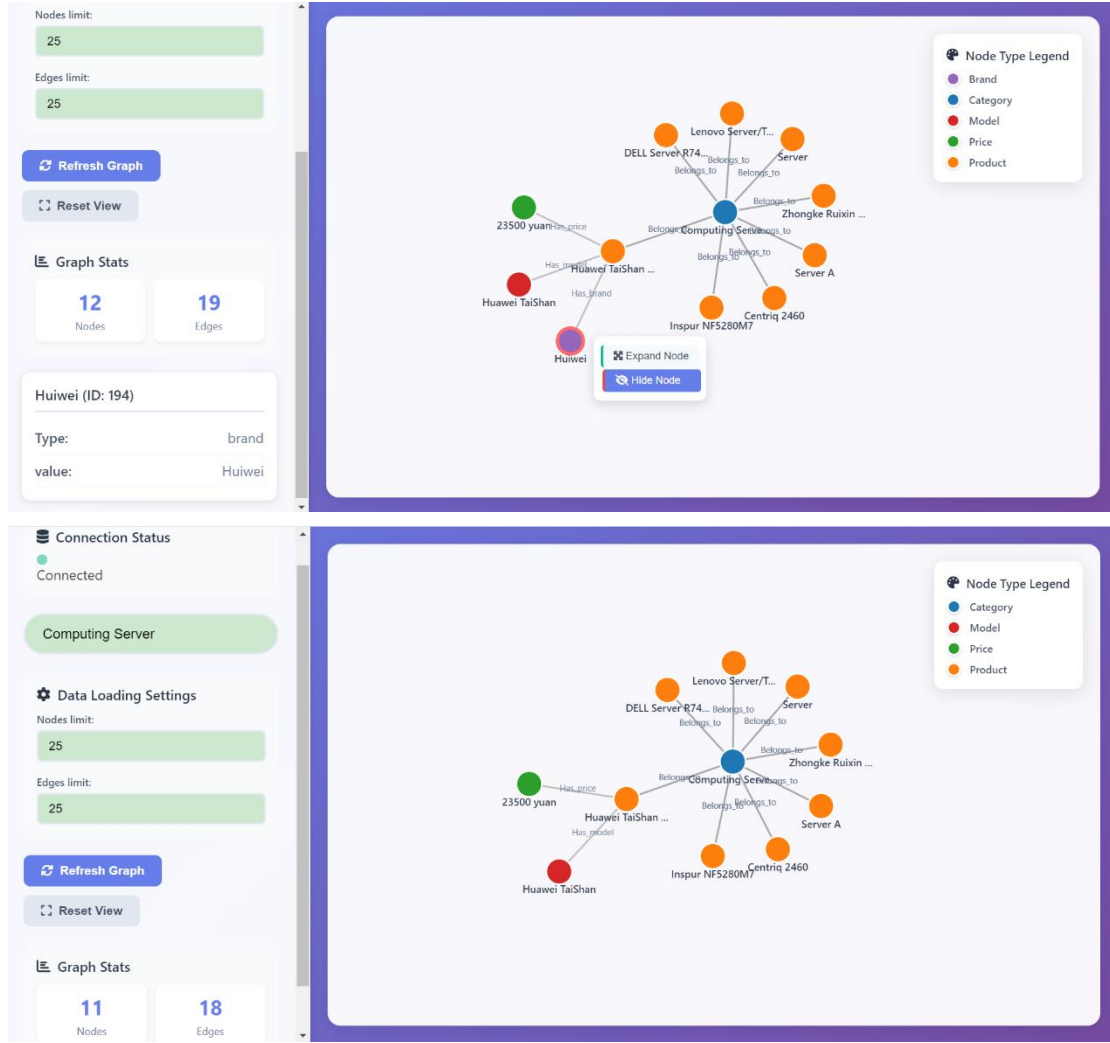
Nodes limit:
25

Edges limit:
25

Refresh Graph

Reset View

Graph Stats

12
Nodes

19
Edges

Huiwei (ID: 194)

Type: brand

value: Huiwei

Node Type Legend
Brand
Category
Model
Price
Product

Lenovo Server/T...
DELL Server R74...
Server
Belongs_to
Belongs_to
Belongs_to
Belongs_to
Zhongke Ruixin ...
23500 yuan
Has_price
Belongs_to
Computing Server
Belongs_to
Belongs_to
Belongs_to
Has_model
Huawei TaiShan ...
Server A
Huawei TaiShan
Has_brand
Centriq 2460
Inspur NF5280M7
Huiwei
Expand Node
Hide Node

Connection Status
Connected

Computing Server

Data Loading Settings
Nodes limit:
25

Edges limit:
25

Refresh Graph

Reset View

Graph Stats

11
Nodes

18
Edges

Node Type Legend
Category
Model
Price
Product

Lenovo Server/T...
Server
DELL Server R74...
Belongs_to
Belongs_to
Belongs_to
Belongs_to
Zhongke Ruixin ...
Belongs_to
Computing Server
Belongs_to
23500 yuan
Has_price
Belongs_to
Belongs_to
Huawei TaiShan ...
Server A
Has_model
Centriq 2460
Inspur NF5280M7
Huawei TaiShan